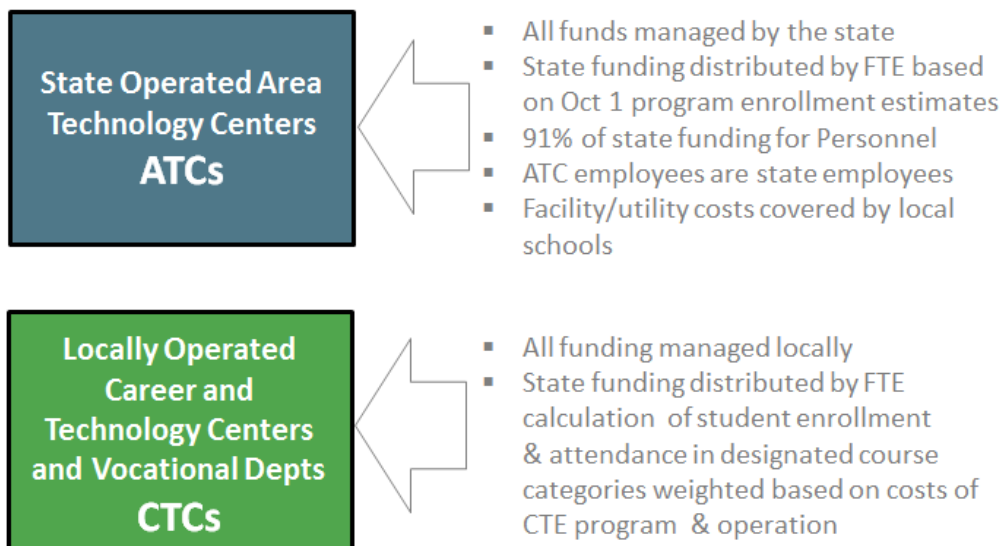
State Operated Area Technology Centers
ATCs

- All funds managed by the state
- State funding distributed by FTE based on Oct 1 program enrollment estimates
- 91% of state funding for Personnel
- ATC employees are state employees
- Facility/utility costs covered by local schools

Locally Operated Career and Technology Centers and Vocational Depts
CTCs

- All funding managed locally
- State funding distributed by FTE calculation of student enrollment & attendance in designated course categories weighted based on costs of CTE program & operation